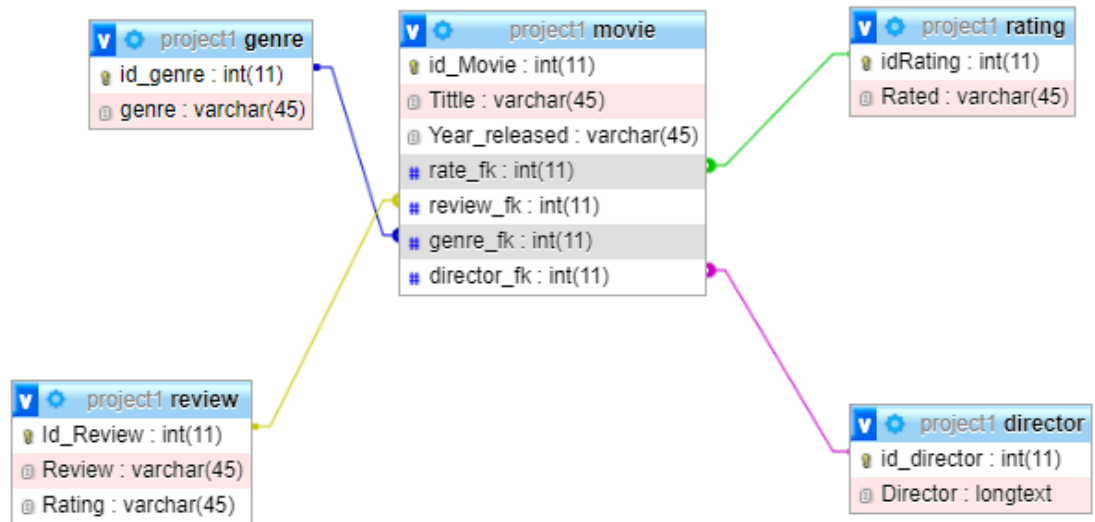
project1 genre
id_genre : int(11)
genre : varchar(45)

project1 movie
id_Movie : int(11)
Tittle : varchar(45)
Year_released : varchar(45)
rate_fk : int(11)
review_fk : int(11)
genre_fk : int(11)
director_fk : int(11)

project1 rating
idRating : int(11)
Rated : varchar(45)

project1 review
Id_Review : int(11)
Review : varchar(45)
Rating : varchar(45)

project1 director
id_director : int(11)
Director : longtext